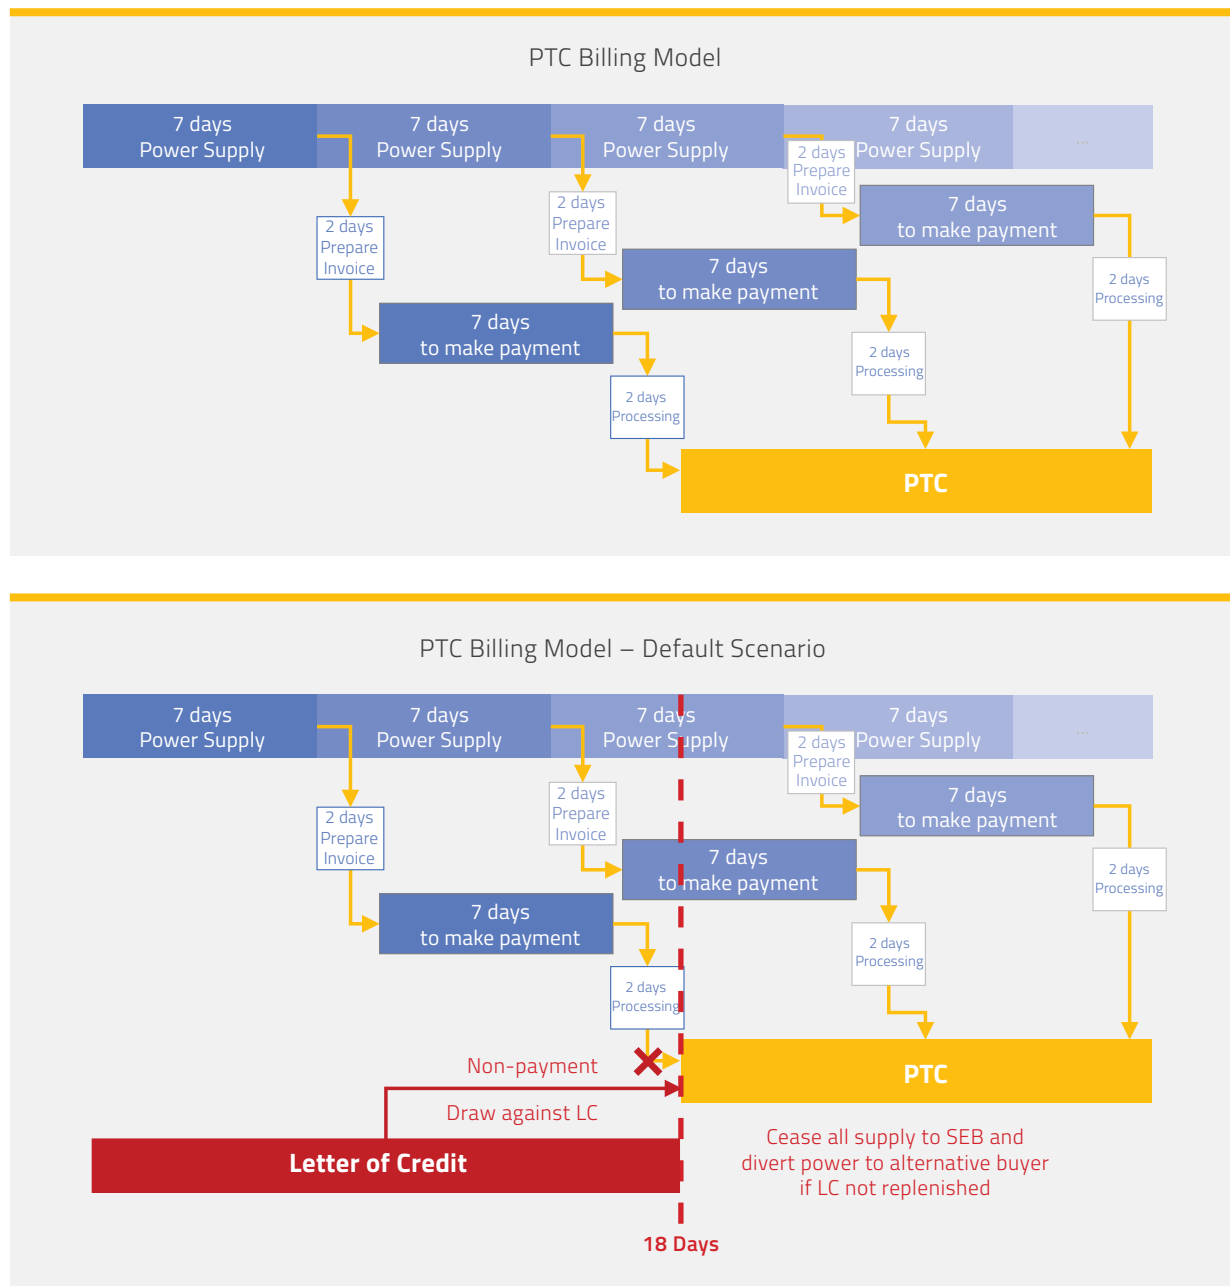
PTC Billing Model

7 days Power Supply

7 days Power Supply

7 days Power Supply

7 days Power Supply

...

2 days Prepare Invoice

2 days Prepare Invoice

2 days Prepare Invoice

7 days to make payment

7 days to make payment

7 days to make payment

2 days Processing

2 days Processing

2 days Processing

PTC

PTC Billing Model – Default Scenario

7 days Power Supply

7 days Power Supply

7 days Power Supply

7 days Power Supply

...

2 days Prepare Invoice

2 days Prepare Invoice

2 days Prepare Invoice

7 days to make payment

7 days to make payment

7 days to make payment

2 days Processing

2 days Processing

2 days Processing

Non-payment

PTC

Draw against LC

Letter of Credit

Cease all supply to SEB and divert power to alternative buyer if LC not replenished

18 Days